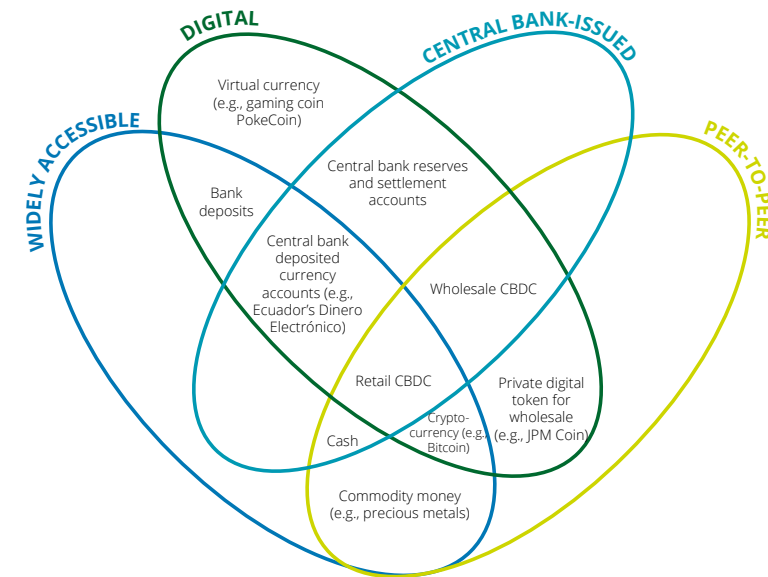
DIGITAL

CENTRAL BANK-ISSUED

WIDELY ACCESSIBLE

PEER-TO-PEER

Virtual currency (e.g., gaming coin PokeCoin)

Central bank reserves and settlement accounts

Bank deposits

Central bank deposited currency accounts (e.g., Ecuador's Dinero Electrónico)

Wholesale CBDC

Retail CBDC

Private digital token for wholesale (e.g., JPM Coin)

Cryptocurrency (e.g., Bitcoin)

Cash

Commodity money (e.g., precious metals)